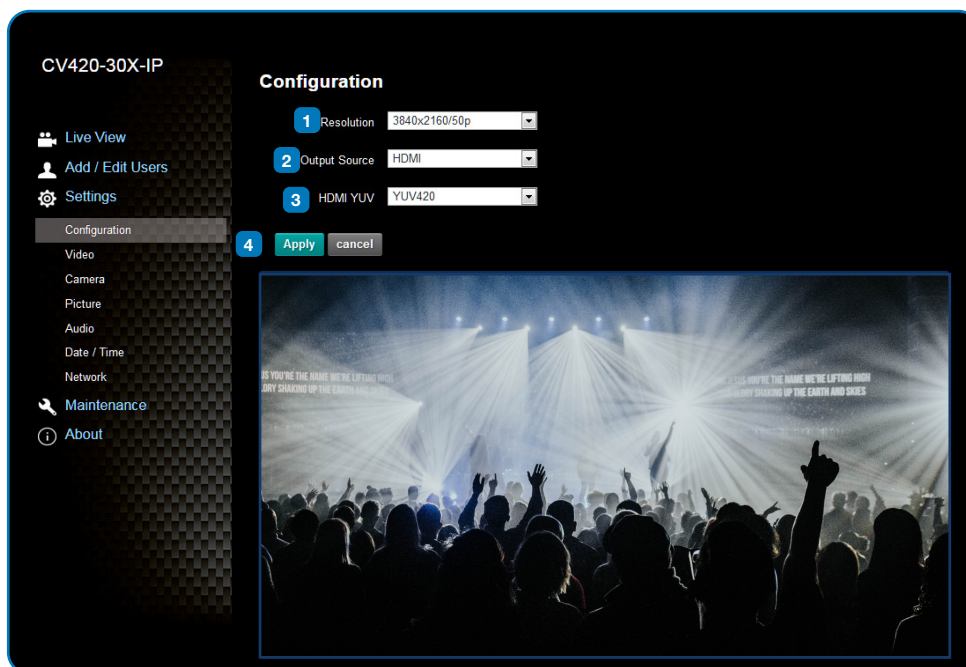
CV420-30X-IP

Live View
Add / Edit Users
Settings
Configuration
Video
Camera
Picture
Audio
Date / Time
Network
Maintenance
About

Configuration

1 Resolution 3840x2160/50p
2 Output Source HDMI
3 HDMI YUV YUV420
4 Apply cancel

S YOU'RE THE NAME WE'RE LIFTING HIGH
LORY SHAKING UP THE EARTH AND SKIES

S YOU'RE THE NAME WE'RE LIFTING HIGH
LORY SHAKING UP THE EARTH AND SKIES